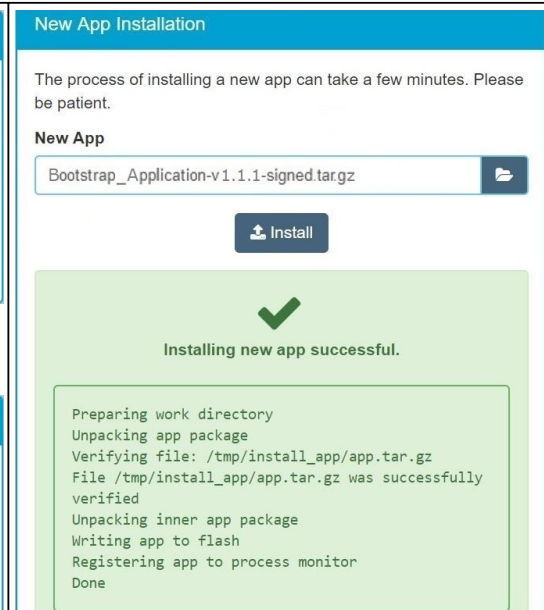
New App Installation

The process of installing a new app can take a few minutes. Please be patient.

New App

Bootstrap_Application-v1.1.1-signed.tar.gz

Install

Installing new app successful.

Preparing work directory
Unpacking app package
Verifying file: /tmp/install_app/app.tar.gz
File /tmp/install_app/app.tar.gz was successfully verified
Unpacking inner app package
Writing app to flash
Registering app to process monitor
Done